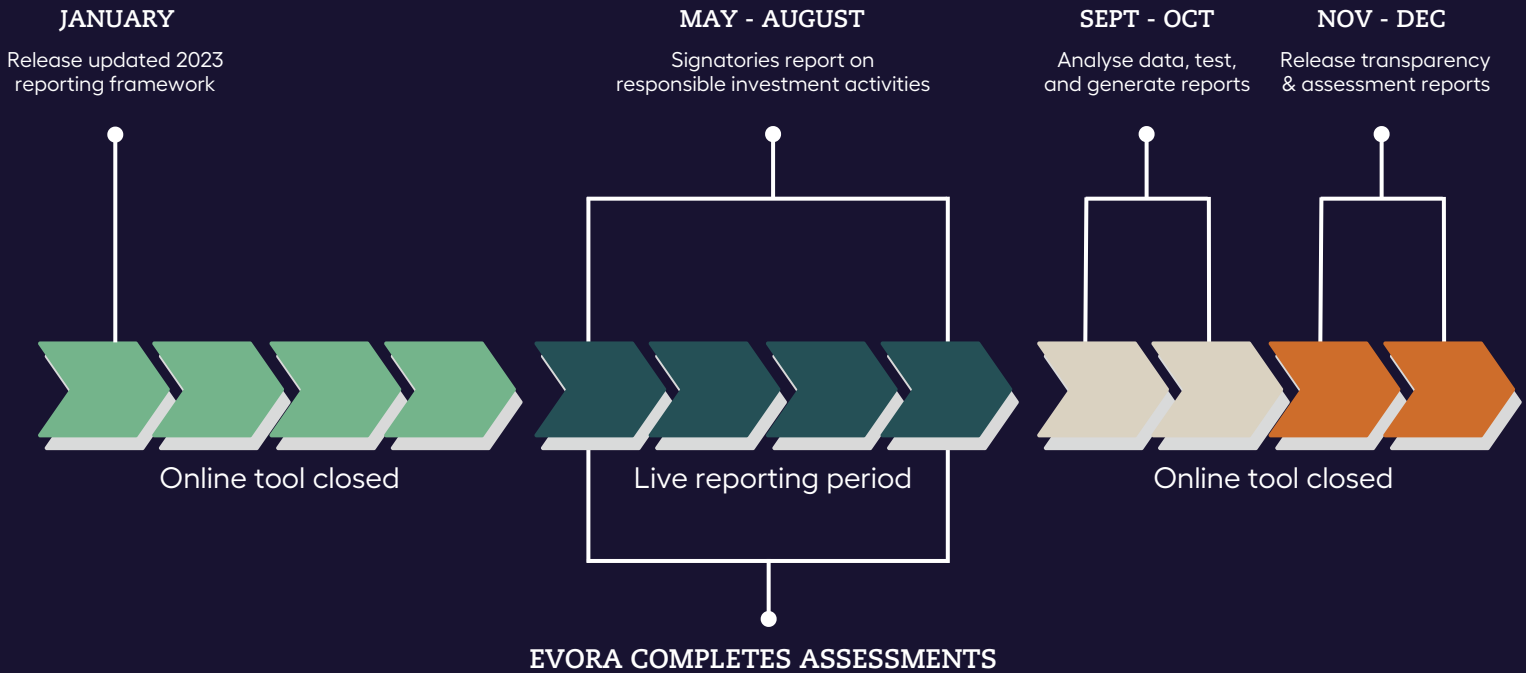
JANUARY

Release updated 2023 reporting framework

MAY - AUGUST

Signatories report on responsible investment activities

SEPT - OCT

Analyse data, test, and generate reports

NOV - DEC

Release transparency & assessment reports

Online tool closed

Live reporting period

Online tool closed

EVORA COMPLETES ASSESSMENTS